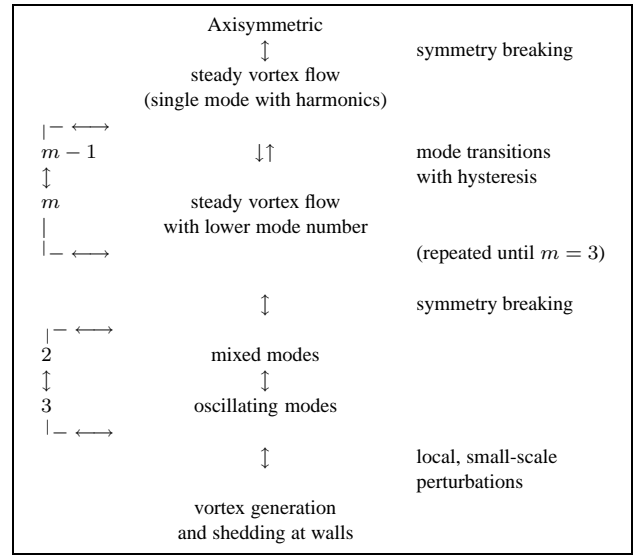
Axisymmetric
$\updownarrow$ symmetry breaking
steady vortex flow
(single mode with harmonics)

$\ulcorner - \longleftrightarrow$
$m-1$ $\downarrow\uparrow$ mode transitions with hysteresis
$\updownarrow$
$m$ steady vortex flow with lower mode number
$|$
$\llcorner - \longleftrightarrow$ (repeated until $m = 3$)

$\updownarrow$ symmetry breaking

$\ulcorner - \longleftrightarrow$
2 mixed modes
$\updownarrow$ $\updownarrow$
3 oscillating modes
$\llcorner - \longleftrightarrow$

$\updownarrow$ local, small-scale perturbations

vortex generation
and shedding at walls